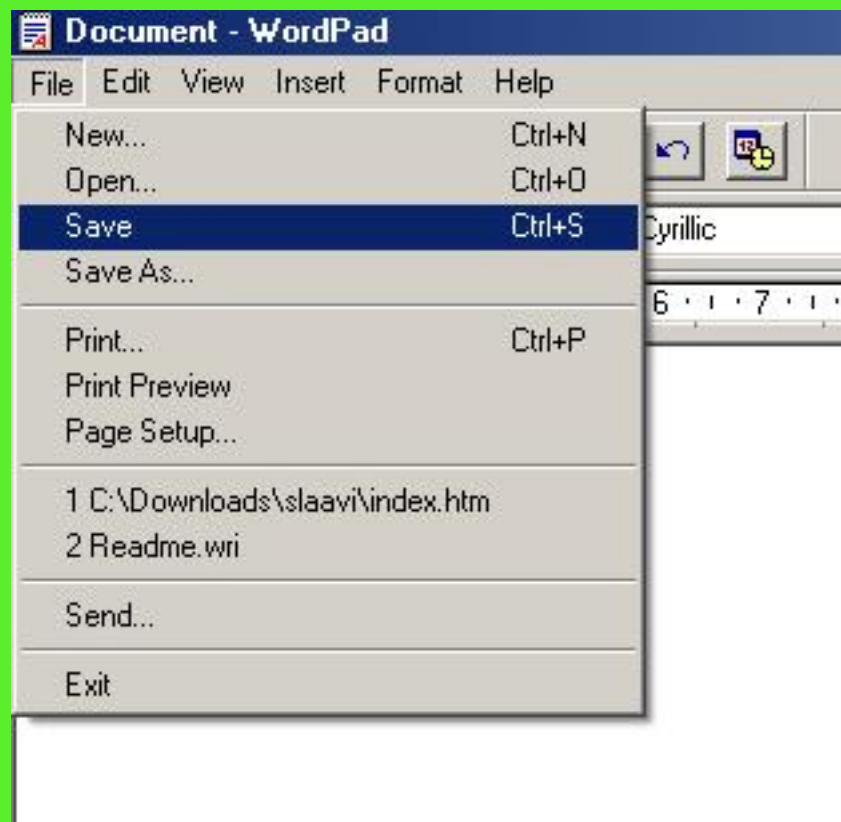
Document - WordPad

File Edit View Insert Format Help

New... Ctrl+N
Open... Ctrl+O
Save Ctrl+S
Save As...

Print... Ctrl+P
Print Preview
Page Setup...

1 C:\Downloads\slaavi\index.htm
2 Readme.wri

Send...

Exit

Cyrillic

6 · ı · 7 · ı ·